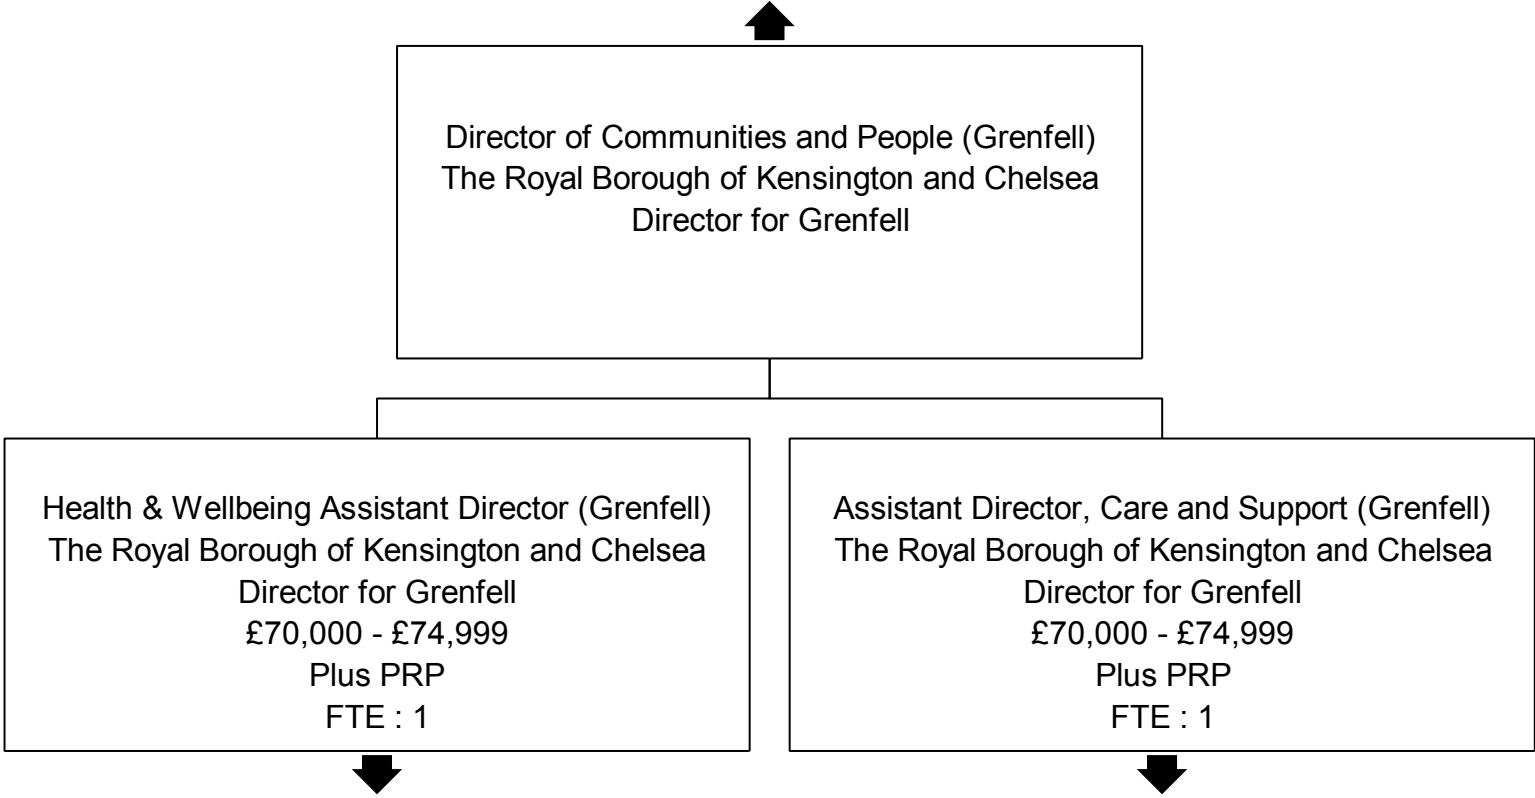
Director of Communities and People (Grenfell)
The Royal Borough of Kensington and Chelsea
Director for Grenfell

Health & Wellbeing Assistant Director (Grenfell)
The Royal Borough of Kensington and Chelsea
Director for Grenfell
£70,000 - £74,999
Plus PRP
FTE : 1

Assistant Director, Care and Support (Grenfell)
The Royal Borough of Kensington and Chelsea
Director for Grenfell
£70,000 - £74,999
Plus PRP
FTE : 1